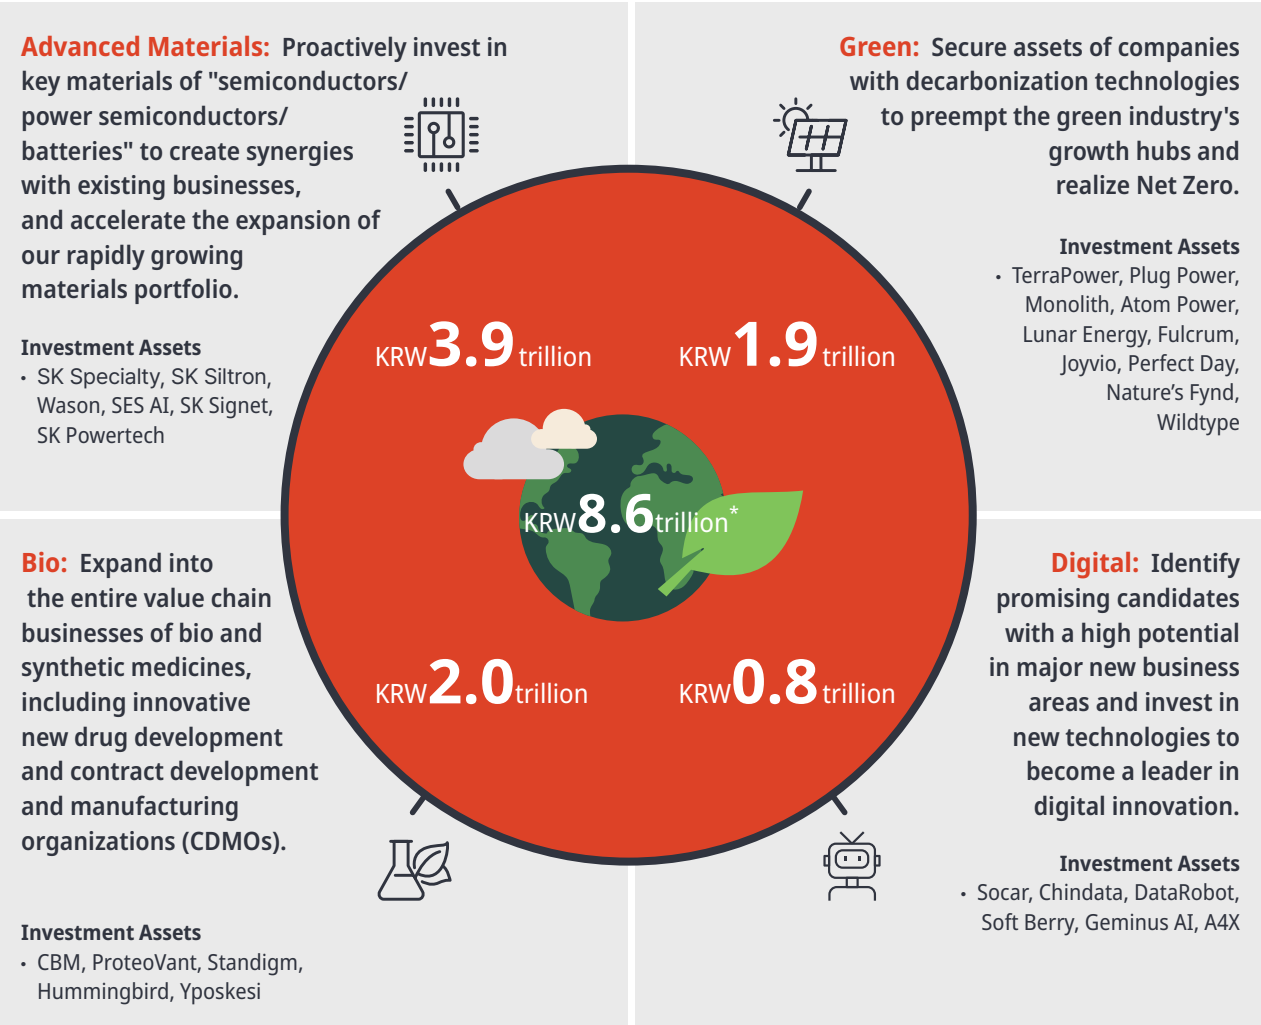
Advanced Materials: Proactively invest in key materials of "semiconductors/ power semiconductors/ batteries" to create synergies with existing businesses, and accelerate the expansion of our rapidly growing materials portfolio.

Investment Assets
• SK Specialty, SK Siltron, Wason, SES AI, SK Signet, SK Powertech

Green: Secure assets of companies with decarbonization technologies to preempt the green industry's growth hubs and realize Net Zero.

Investment Assets
• TerraPower, Plug Power, Monolith, Atom Power, Lunar Energy, Fulcrum, Joyvio, Perfect Day, Nature's Fynd, Wildtype

KRW3.9 trillion

KRW 1.9 trillion

KRW8.6trillion*

KRW2.0trillion

KRW0.8 trillion

Bio: Expand into the entire value chain businesses of bio and synthetic medicines, including innovative new drug development and contract development and manufacturing organizations (CDMOs).

Investment Assets
• CBM, ProteoVant, Standigm, Hummingbird, Yposkesi

Digital: Identify promising candidates with a high potential in major new business areas and invest in new technologies to become a leader in digital innovation.

Investment Assets
• Socar, Chindata, DataRobot, Soft Berry, Geminus AI, A4X